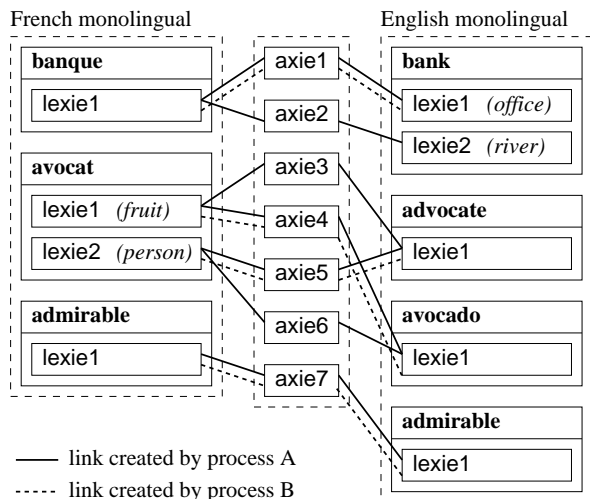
French monolingual

banque

lexie1

avocat

lexie1 (fruit)

lexie2 (person)

admirable

lexie1

axie1

axie2

axie3

axie4

axie5

axie6

axie7

English monolingual

bank

lexie1 (office)

lexie2 (river)

advocate

lexie1

avocado

lexie1

admirable

lexie1

link created by process A

link created by process B